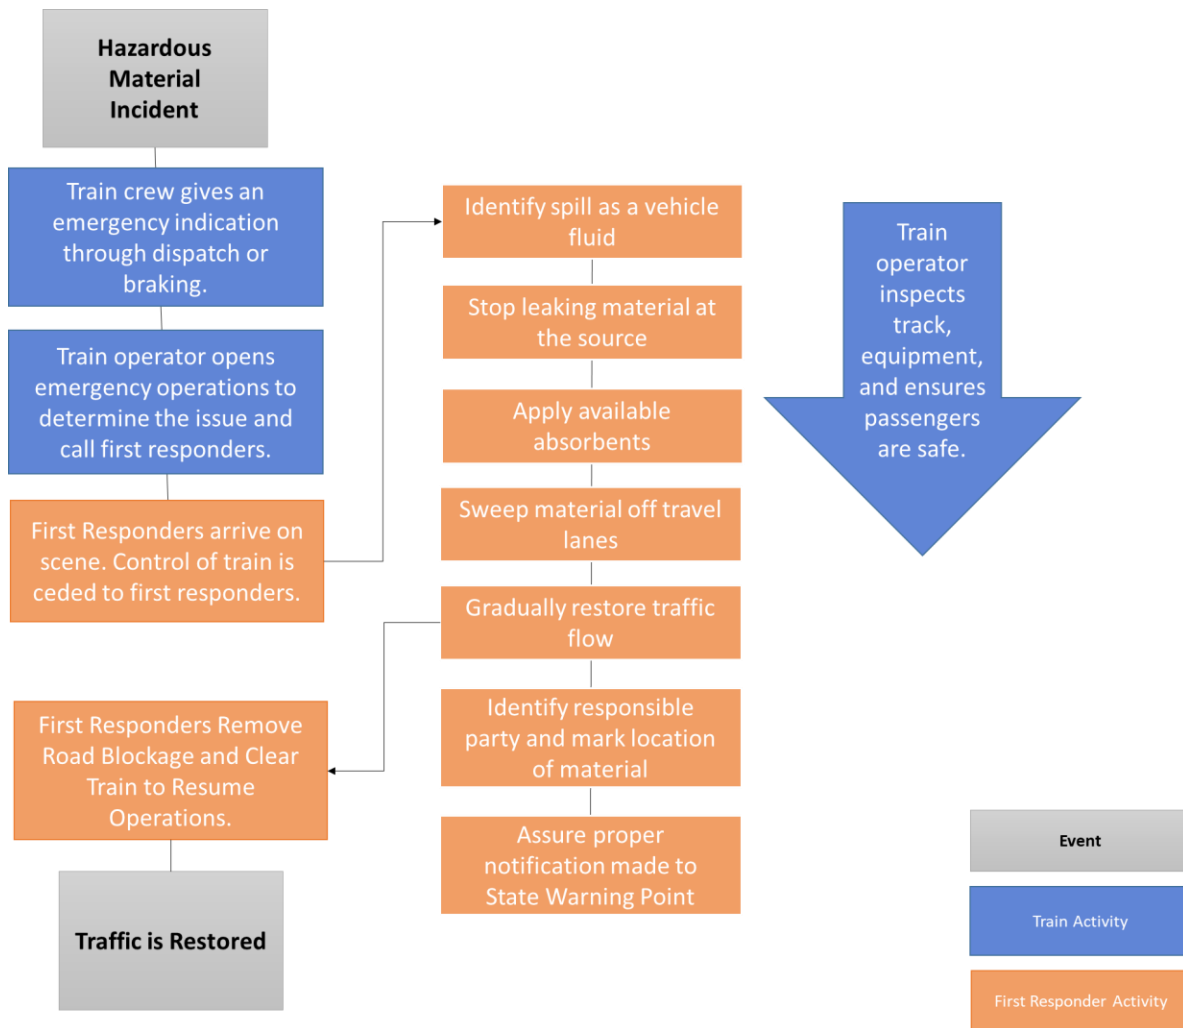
Hazardous Material Incident

Train crew gives an emergency indication through dispatch or braking.

Train operator opens emergency operations to determine the issue and call first responders.

First Responders arrive on scene. Control of train is ceded to first responders.

Identify spill as a vehicle fluid

Stop leaking material at the source

Apply available absorbents

Sweep material off travel lanes

Gradually restore traffic flow

Identify responsible party and mark location of material

Assure proper notification made to State Warning Point

First Responders Remove Road Blockage and Clear Train to Resume Operations.

Traffic is Restored

Train operator inspects track, equipment, and ensures passengers are safe.

Event

Train Activity

First Responder Activity